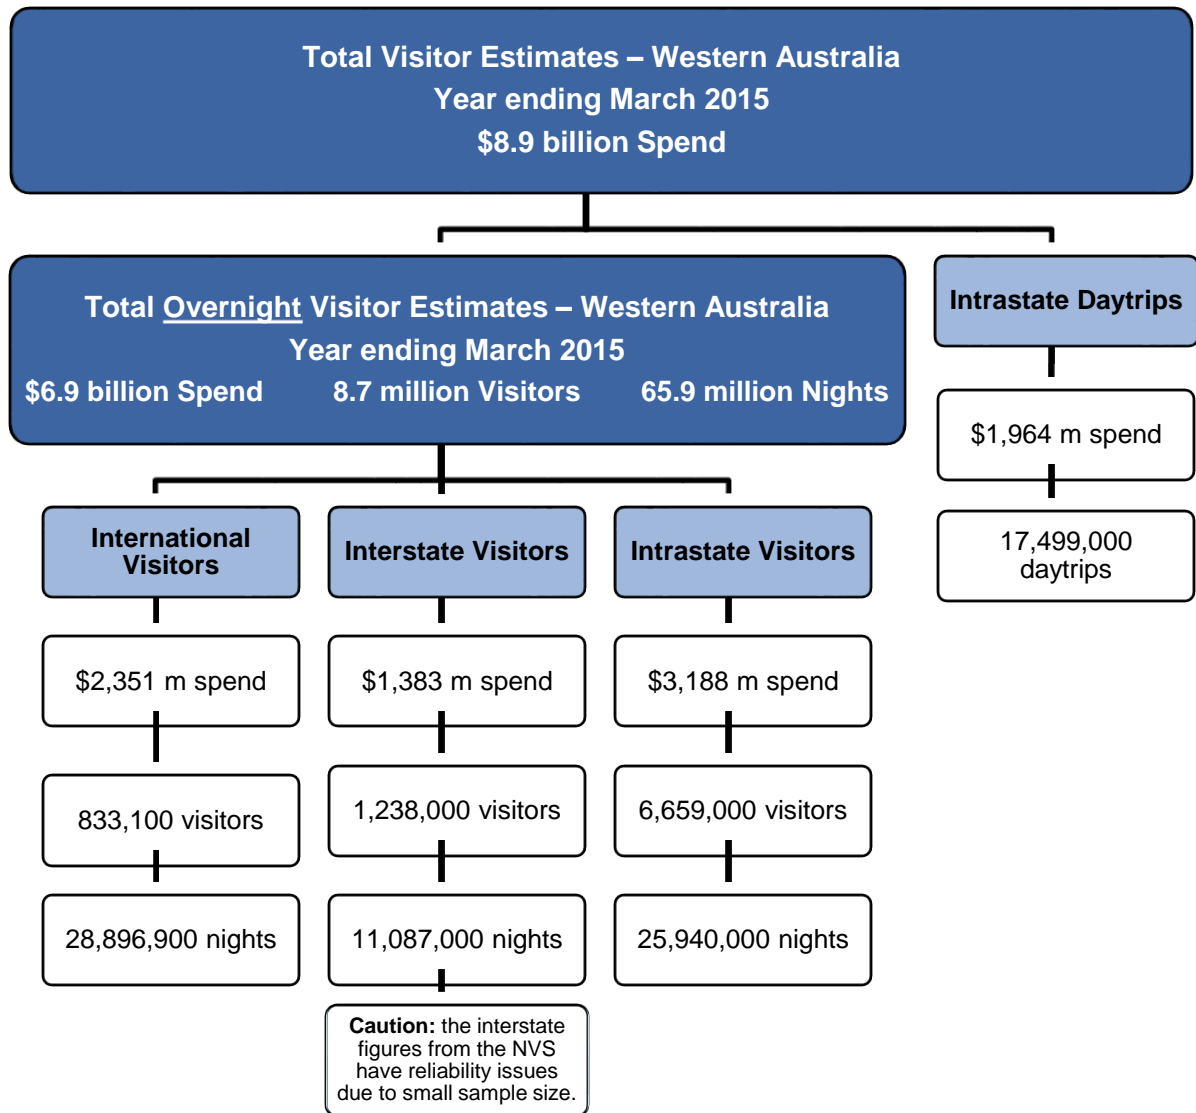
Total Visitor Estimates – Western Australia
Year ending March 2015
$8.9 billion Spend

Total Overnight Visitor Estimates – Western Australia
Year ending March 2015
$6.9 billion Spend 8.7 million Visitors 65.9 million Nights

Intrastate Daytrips

$1,964 m spend

17,499,000 daytrips

International Visitors

$2,351 m spend

833,100 visitors

28,896,900 nights

Interstate Visitors

$1,383 m spend

1,238,000 visitors

11,087,000 nights

Caution: the interstate figures from the NVS have reliability issues due to small sample size.

Intrastate Visitors

$3,188 m spend

6,659,000 visitors

25,940,000 nights